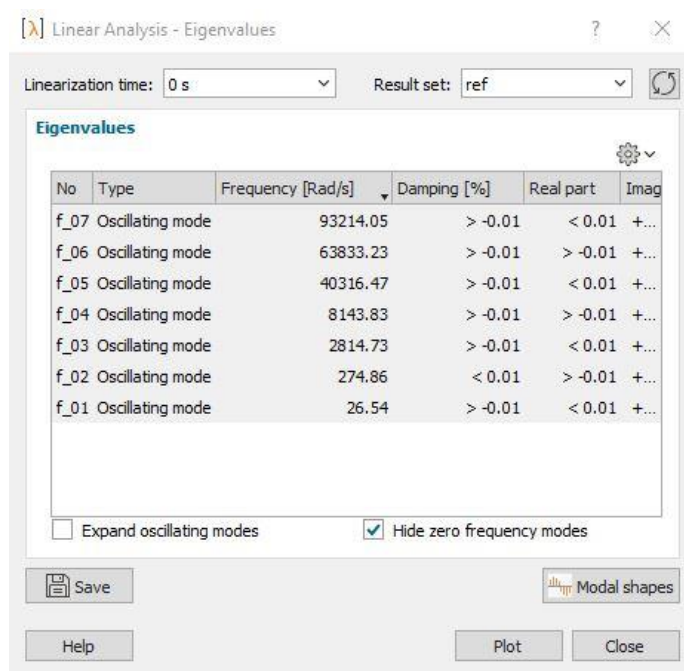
[λ] Linear Analysis - Eigenvalues

?

Linearization time: 0 s

Result set: ref

Eigenvalues

| No | Type | Frequency [Rad/s] | Damping [%] | Real part | Imag |
|---|---|---|---|---|---|
| f_07 | Oscillating mode | 93214.05 | > -0.01 | < 0.01 | +... |
| f_06 | Oscillating mode | 63833.23 | > -0.01 | > -0.01 | +... |
| f_05 | Oscillating mode | 40316.47 | > -0.01 | < 0.01 | +... |
| f_04 | Oscillating mode | 8143.83 | > -0.01 | > -0.01 | +... |
| f_03 | Oscillating mode | 2814.73 | > -0.01 | < 0.01 | +... |
| f_02 | Oscillating mode | 274.86 | < 0.01 | > -0.01 | +... |
| f_01 | Oscillating mode | 26.54 | > -0.01 | < 0.01 | +... |

Expand oscillating modes

Hide zero frequency modes

Save

Modal shapes

Help

Plot

Close